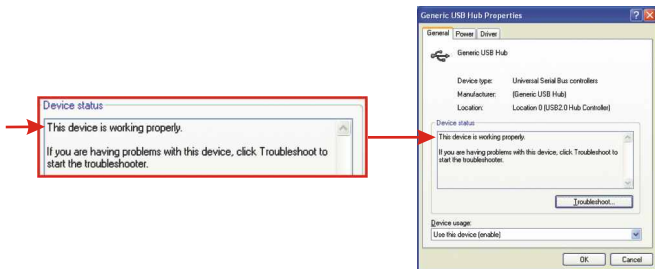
Device status
This device is working properly.

If you are having problems with this device, click Troubleshoot to start the troubleshooter.

Generic USB Hub Properties
General Power Driver
Generic USB Hub

| | |
|---|---|
| Device type: | Universal Serial Bus controllers |
| Manufacturer: | (Generic USB Hub) |
| Location: | Location 0 (USB2.0 Hub Controller) |

Device status
This device is working properly.

If you are having problems with this device, click Troubleshoot to start the troubleshooter.

Troubleshoot...

Device usage:
Use this device (enable)

OK Cancel